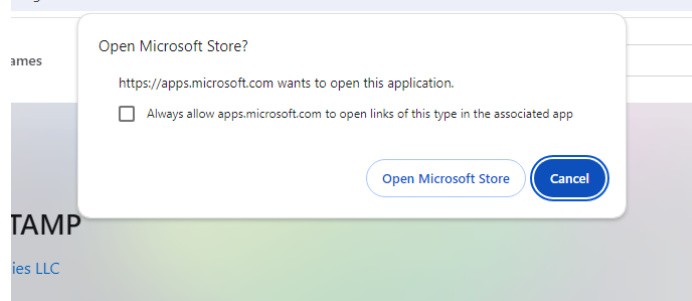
ames

Open Microsoft Store?

https://apps.microsoft.com wants to open this application.

Always allow apps.microsoft.com to open links of this type in the associated app

Open Microsoft Store

Cancel

TAMP

ies LLC